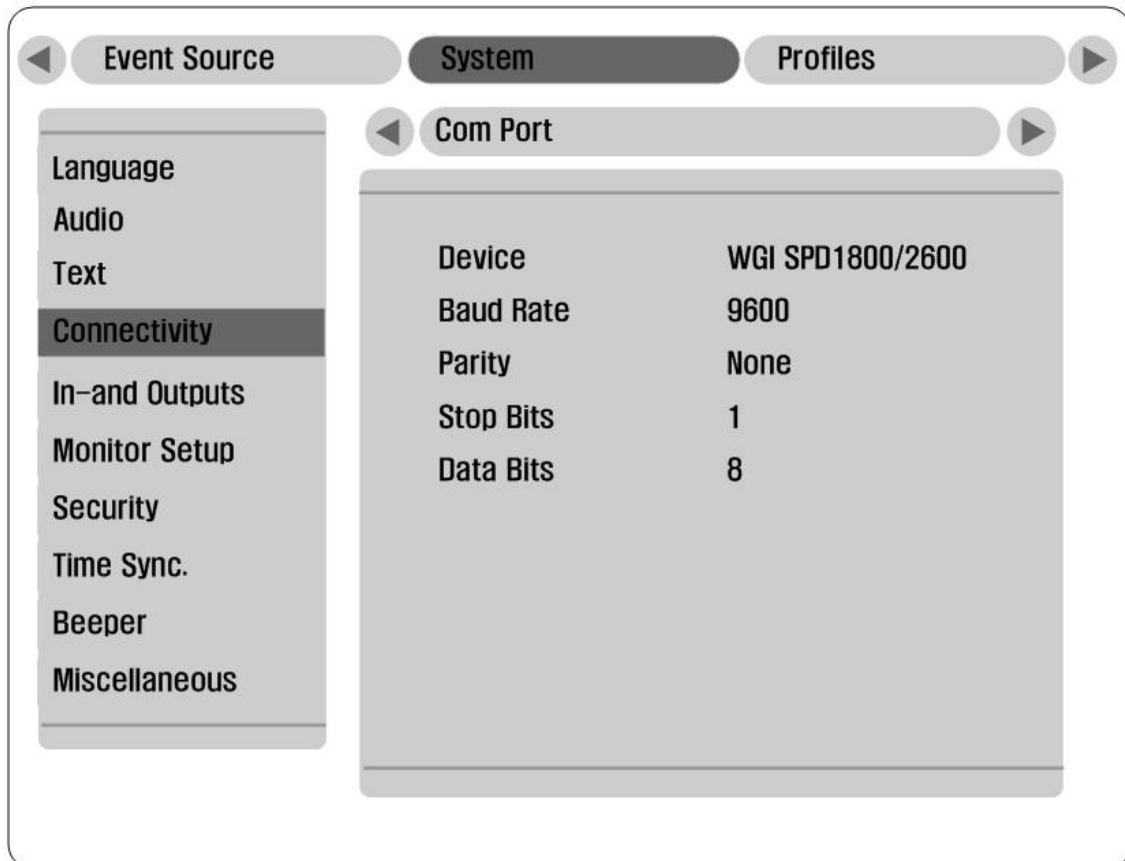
Event Source
System
Profiles

Language
Audio
Text
Connectivity
In-and Outputs
Monitor Setup
Security
Time Sync.
Beeper
Miscellaneous

Com Port

| | |
|---|---|
| Device | WGI SPD1800/2600 |
| Baud Rate | 9600 |
| Parity | None |
| Stop Bits | 1 |
| Data Bits | 8 |